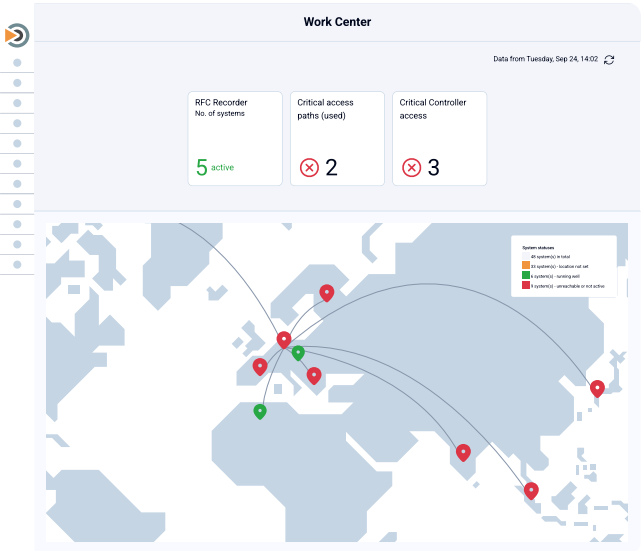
Work Center

Data from Tuesday, Sep 24, 14:02

RFC Recorder
No. of systems

5 active

Critical access paths (used)

2

Critical Controller access

3

System statuses
48 system(s) in total
33 system(s) - location not set
4 system(s) - running well
8 system(s) - unreachable or not active